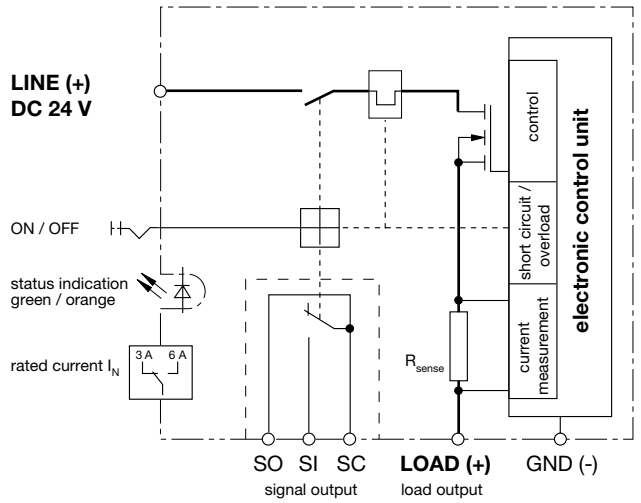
LINE (+)
DC 24 V

ON / OFF

status indication
green / orange

rated current $I_N$

3 A

6 A

$R_{sense}$

control

short circuit / overload

current measurement

electronic control unit

SO SI SC

signal output

LOAD (+)

load output

GND (-)